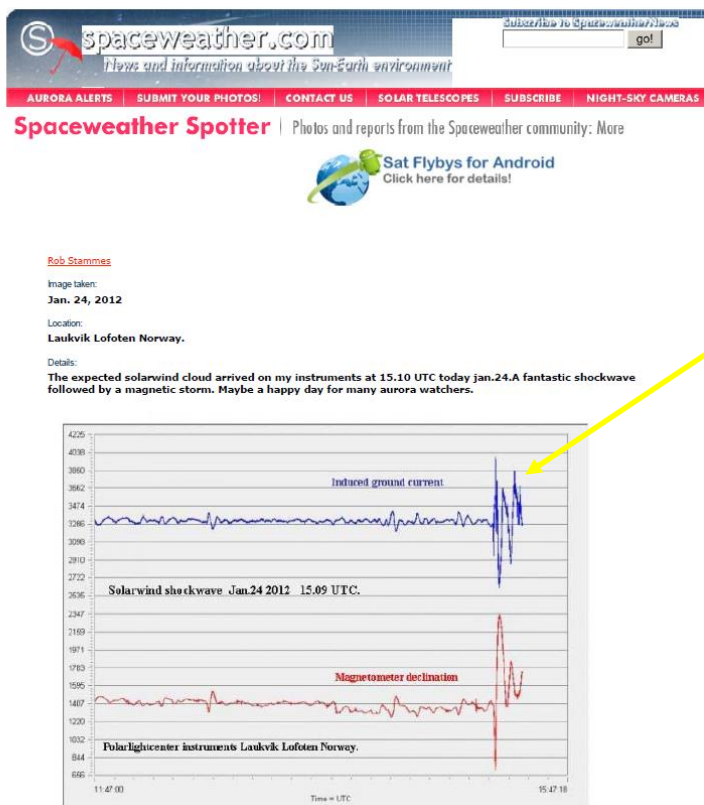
spaceweather.com
News and information about the Sun-Earth environment

Subscribe to Spaceweather News
go!

AURORA ALERTS | SUBMIT YOUR PHOTOS! | CONTACT US | SOLAR TELESCOPES | SUBSCRIBE | NIGHT-SKY CAMERAS

Spaceweather Spotter | Photos and reports from the Spaceweather community: More

Sat Flybys for Android
Click here for details!

Rob Stammes

Image taken:
Jan. 24, 2012

Location:
Laukvik Lofoten Norway.

Details:
The expected solarwind cloud arrived on my instruments at 15.10 UTC today jan.24.A fantastic shockwave followed by a magnetic storm. Maybe a happy day for many aurora watchers.

4225
4038
3850
3662
3474
3286
3098
2910
2722
2535
2347
2159
1971
1783
1595
1407
1220
1032
844
656

Induced ground current

Solarwind shockwave Jan.24 2012 15.09 UTC.

Magnetometer declination

Polarlightcenter instruments Laukvik Lofoten Norway.

11:47:00
Time = UTC
15:47:18